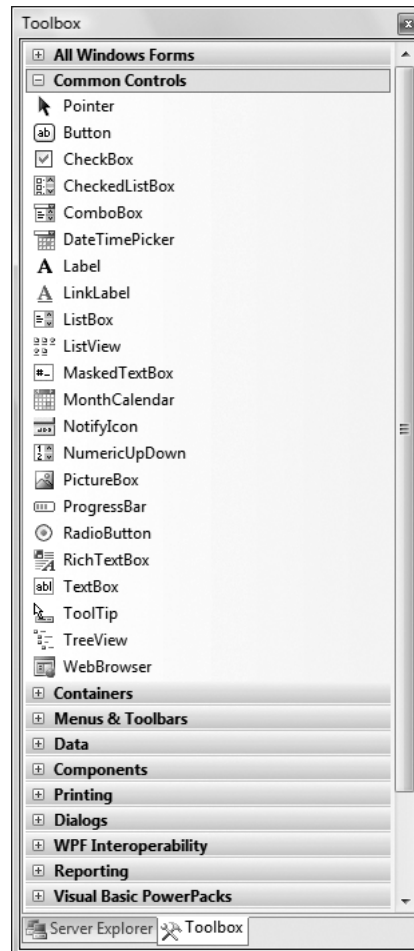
Toolbox

⊞ All Windows Forms
⊟ Common Controls
Pointer
Button
CheckBox
CheckedListBox
ComboBox
DateTimePicker
A Label
A LinkLabel
ListBox
ListView
MaskedTextBox
MonthCalendar
NotifyIcon
NumericUpDown
PictureBox
ProgressBar
RadioButton
RichTextBox
abl TextBox
ToolTip
TreeView
WebBrowser
⊞ Containers
⊞ Menus & Toolbars
⊞ Data
⊞ Components
⊞ Printing
⊞ Dialogs
⊞ WPF Interoperability
⊞ Reporting
⊞ Visual Basic PowerPacks

Server Explorer Toolbox